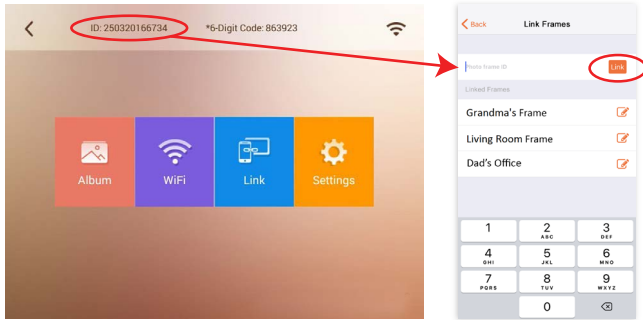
ID: 250320166734

*6-Digit Code: 863923

Album

WiFi

Link

Settings

Back

Link Frames

Photo frame ID

Link

Linked Frames

Grandma's Frame

Living Room Frame

Dad's Office

1

2 ABC

3 DEF

4 GHI

5 JKL

6 MNO

7 PQRS

8 TUV

9 WXYZ

0